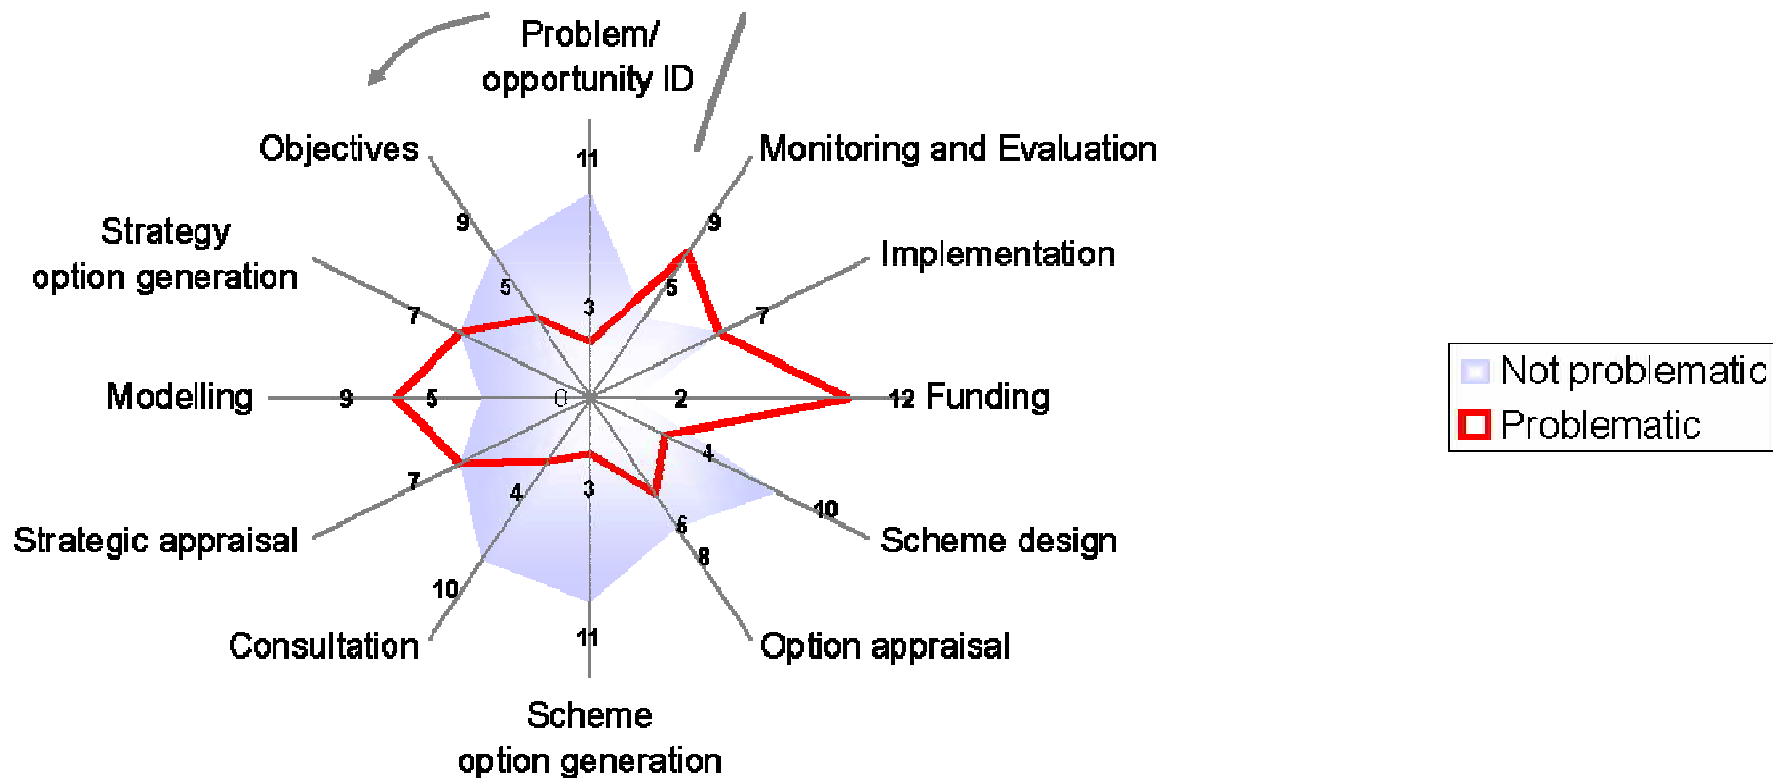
Problem/
opportunity ID

Monitoring and Evaluation

Implementation

Funding

Scheme design

Option appraisal

Scheme
option generation

Consultation

Strategic appraisal

Modelling

Strategy
option generation

Objectives

11
3
9
5
7
2
12
4
10
6
8
3
11
4
10
7
9
5
0
7
5
9

Not problematic
Problematic